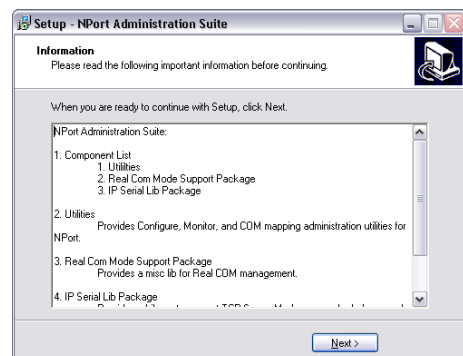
Setup - NPort Administration Suite

Information
Please read the following important information before continuing.

When you are ready to continue with Setup, click Next.

NPort Administration Suite:

1. Component List
1. Utilities
2. Real Com Mode Support Package
3. IP Serial Lib Package

2. Utilities
Provides Configure, Monitor, and COM mapping administration utilities for NPort.

3. Real Com Mode Support Package
Provides a misc lib for Real COM management.

4. IP Serial Lib Package
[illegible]

Next >